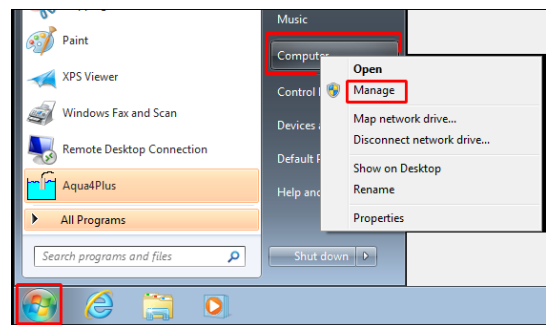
Paint

XPS Viewer

Windows Fax and Scan

Remote Desktop Connection

Aqua4Plus

All Programs

Search programs and files

Music

Computer

Control P

Devices a

Default P

Help and

Shut down

Open

Manage

Map network drive...

Disconnect network drive...

Show on Desktop

Rename

Properties